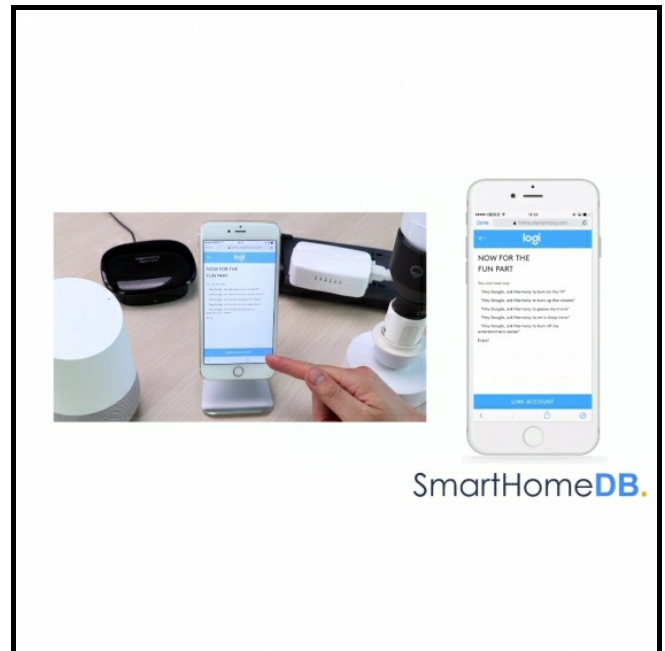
logi

NOW FOR THE FUN PART

logi

NOW FOR THE FUN PART

You can now say:

"Hey Google, ask Harmony to turn on the TV"

"Hey Google, ask Harmony to turn up the volume"

"Hey Google, ask Harmony to pause my movie"

"Hey Google, ask Harmony to set a sleep timer"

"Hey Google, ask Harmony to turn off my entertainment center"

Enjoy!

LINK ACCOUNT

Done

SmartHomeDB.